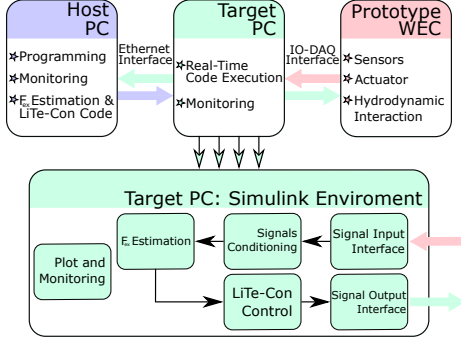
Host PC

Programming

Monitoring

$F_{ex}$ Estimation & LiTe-Con Code

Ethernet Interface

Target PC

Real-Time Code Execution

Monitoring

IO-DAQ Interface

Prototype WEC

Sensors

Actuator

Hydrodynamic Interaction

Target PC: Simulink Enviroment

Plot and Monitoring

$F_e$ Estimation

Signals Conditioning

Signal Input Interface

LiTe-Con Control

Signal Output Interface